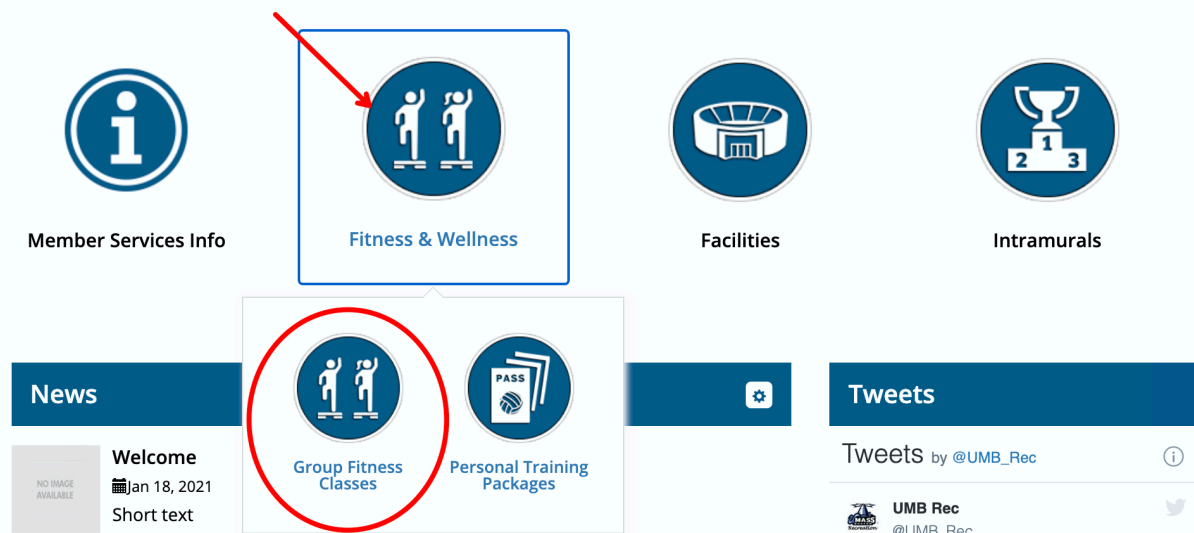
Member Services Info

Fitness & Wellness

Facilities

Intramurals

1 2 3

PASS

Group Fitness Classes

Personal Training Packages

News

NO IMAGE AVAILABLE

Welcome

Jan 18, 2021

Short text

Tweets

Tweets by @UMB_Rec

UMB Rec

@UMB_Rec